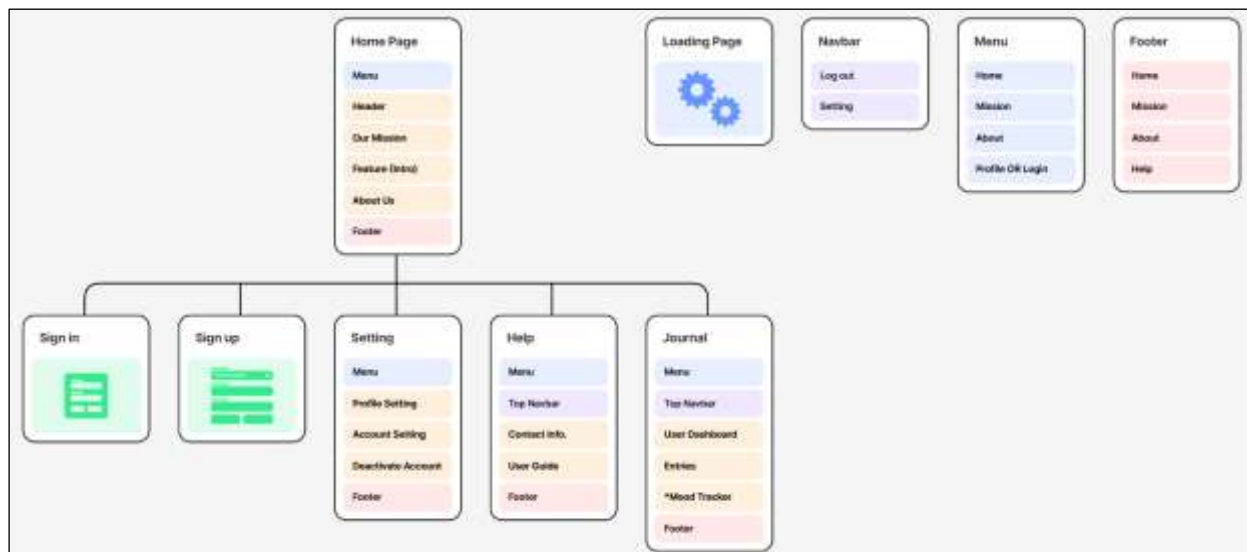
Home Page
Menu
Header
Our Mission
Feature (Intro)
About Us
Footer

Loading Page

Navbar
Log out
Setting

Menu
Home
Mission
About
Profile OR Login

Footer
Home
Mission
About
Help

Sign in

Sign up

Setting
Menu
Profile Setting
Account Setting
Deactivate Account
Footer

Help
Menu
Top Navbar
Contact Info.
User Guide
Footer

Journal
Menu
Top Navbar
User Dashboard
Entries
*Mood Tracker
Footer